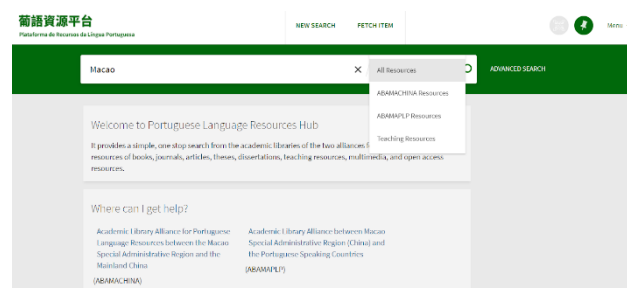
葡語資源平台
Plataforma de Recursos da Língua Portuguesa

NEW SEARCH
FETCH ITEM

Menu

Macao

×

All Resources
ABAMACHINA Resources
ABAMAPLP Resources
Teaching Resources

ADVANCED SEARCH

Welcome to Portuguese Language Resources Hub

It provides a simple, one stop search from the academic libraries of the two alliances f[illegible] resources of books, journals, articles, theses, dissertations, teaching resources, multimedia, and open access resources.

Where can I get help?

Academic Library Alliance for Portuguese Language Resources between the Macao Special Administrative Region and the Mainland China
(ABAMACHINA)

Academic Library Alliance between Macao Special Administrative Region (China) and the Portuguese Speaking Countries
(ABAMAPLP)